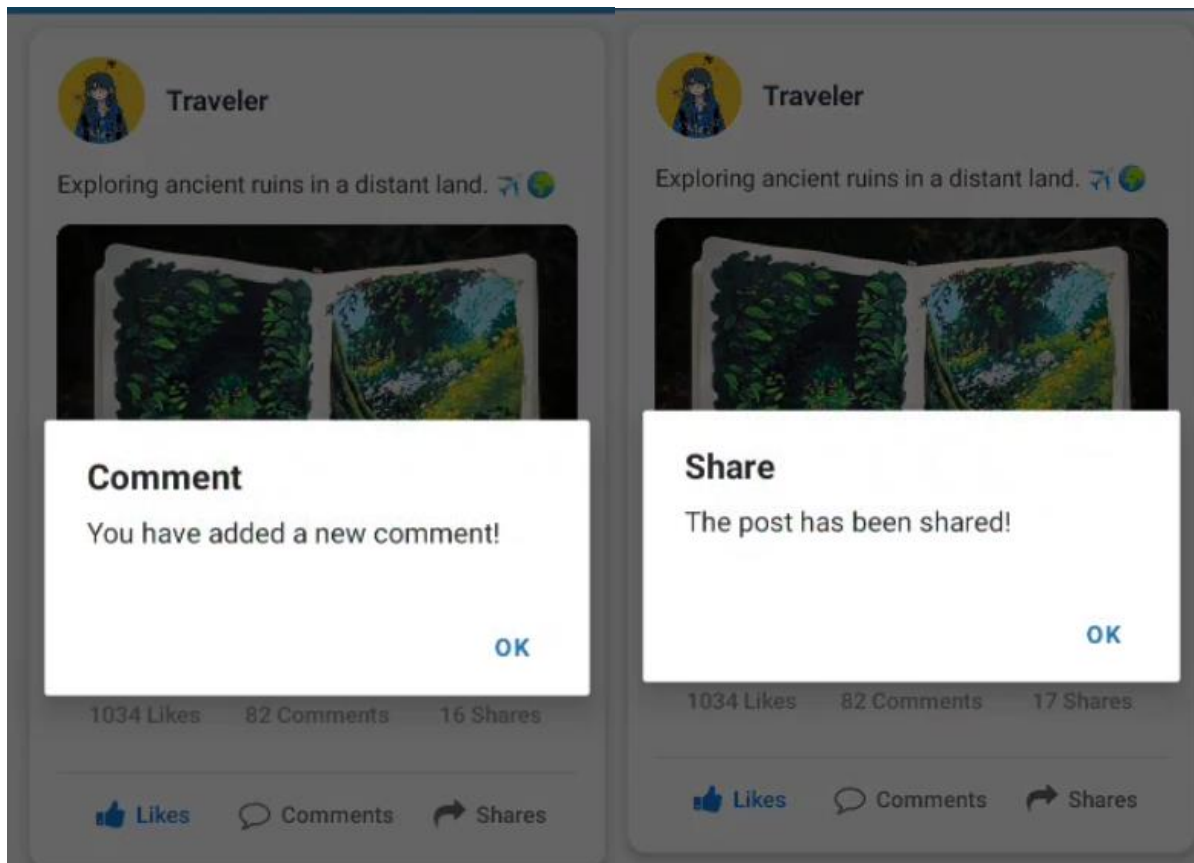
Traveler

Exploring ancient ruins in a distant land. ✈️🌍

Comment

You have added a new comment!

OK

1034 Likes 82 Comments 16 Shares

Likes Comments Shares

Traveler

Exploring ancient ruins in a distant land. ✈️🌍

Share

The post has been shared!

OK

1034 Likes 82 Comments 17 Shares

Likes Comments Shares